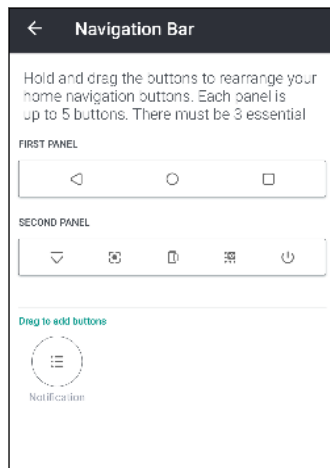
Navigation Bar

Hold and drag the buttons to rearrange your home navigation buttons. Each panel is up to 5 buttons. There must be 3 essential

FIRST PANEL

SECOND PANEL

Drag to add buttons

Notification